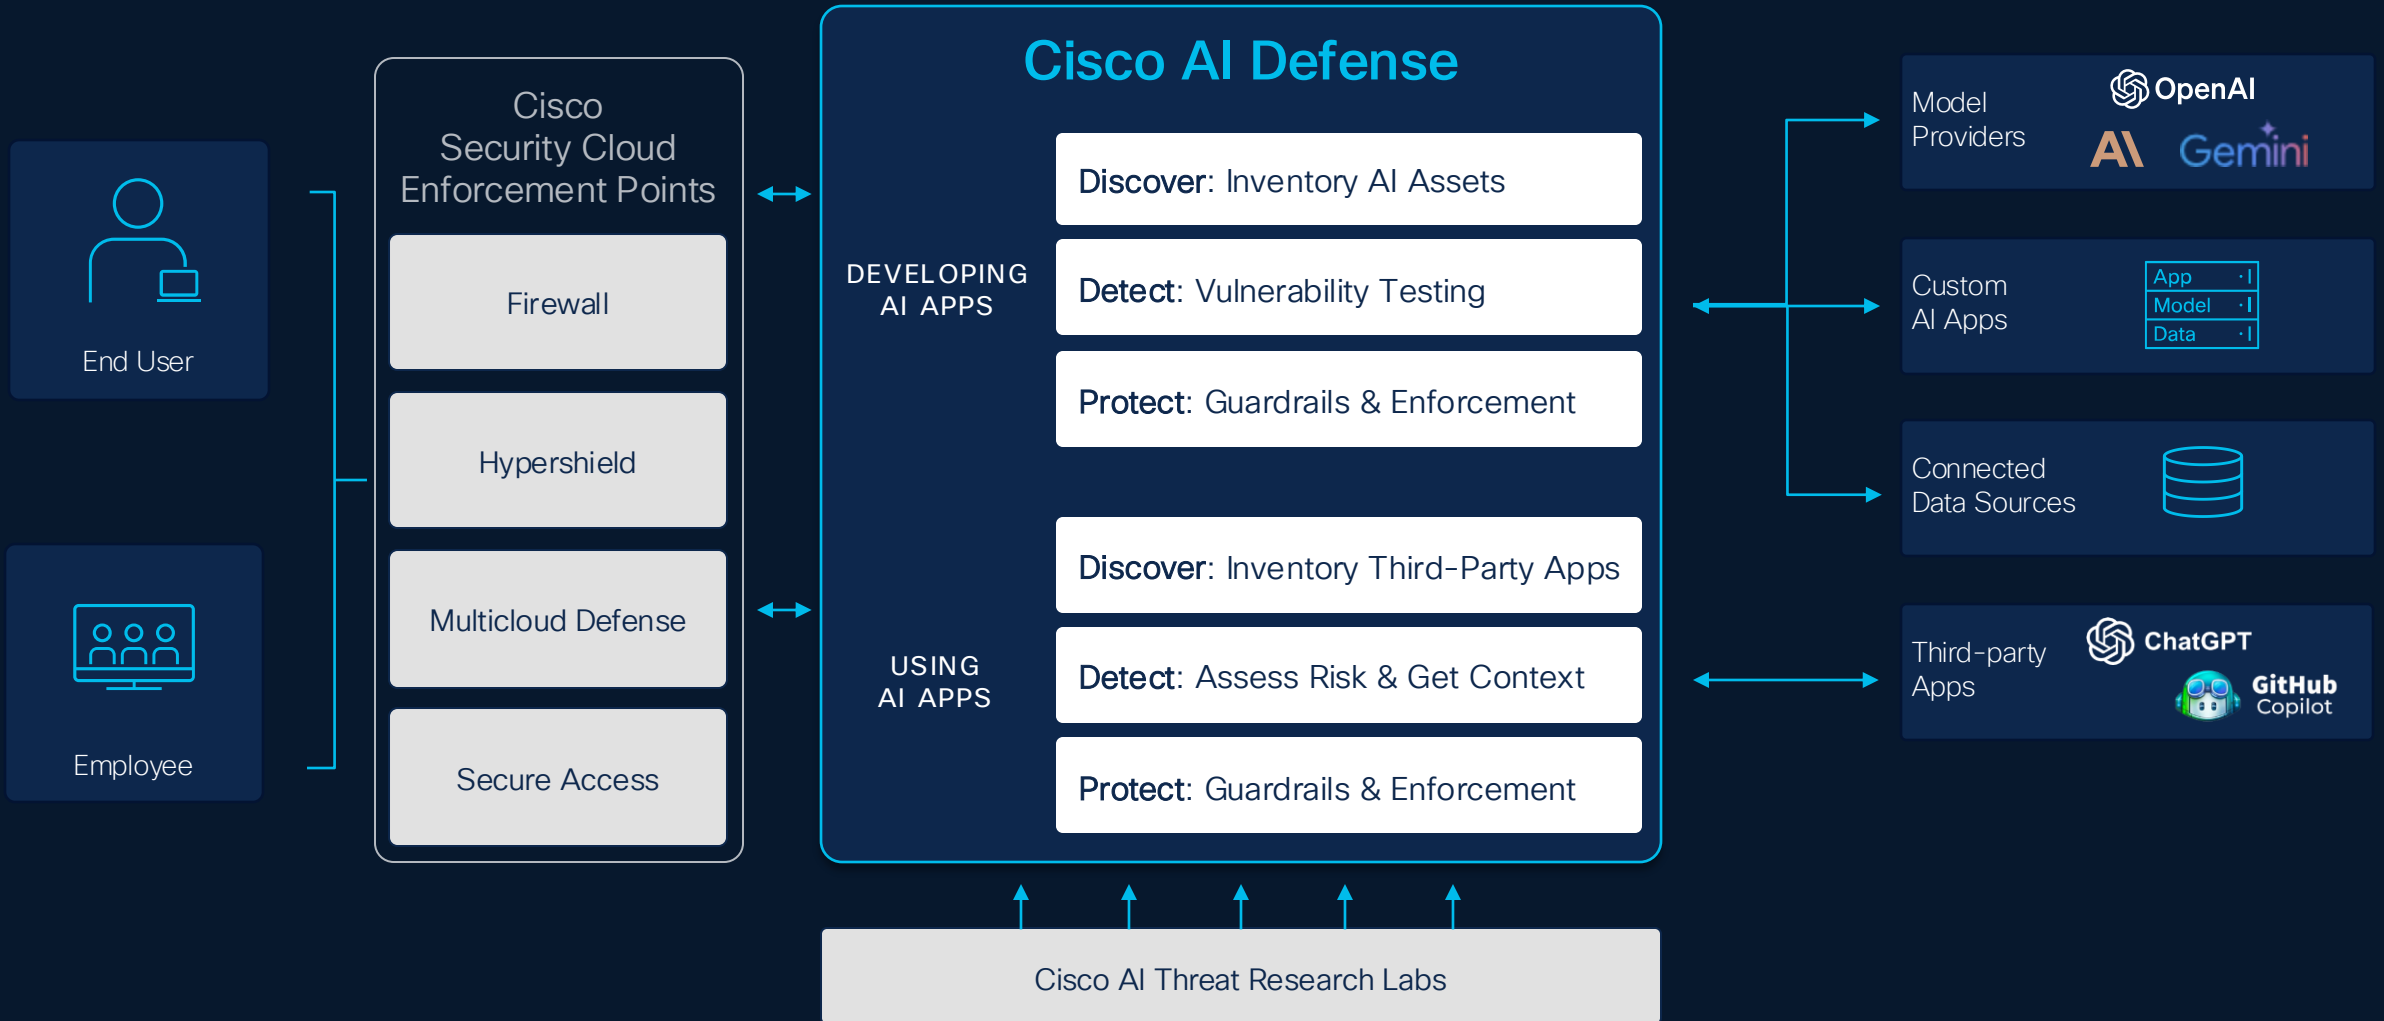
End User

Employee

Cisco Security Cloud Enforcement Points

Firewall

Hypershield

Multicloud Defense

Secure Access

Cisco AI Defense

DEVELOPING AI APPS

Discover: Inventory AI Assets

Detect: Vulnerability Testing

Protect: Guardrails & Enforcement

USING AI APPS

Discover: Inventory Third-Party Apps

Detect: Assess Risk & Get Context

Protect: Guardrails & Enforcement

Cisco AI Threat Research Labs

Model Providers

OpenAI

AI

Gemini

Custom AI Apps

App
Model
Data

Connected Data Sources

Third-party Apps

ChatGPT

GitHub Copilot